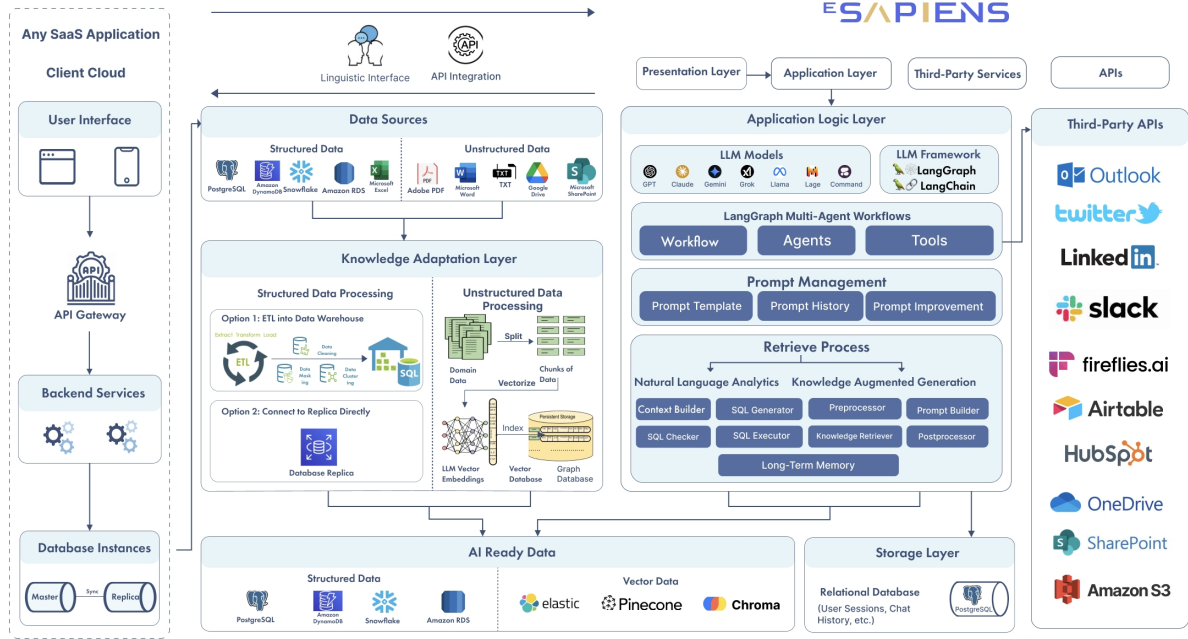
ESAPIENS

Any SaaS Application

Client Cloud

User Interface

API Gateway

Backend Services

Database Instances

Master

Sync

Replica

Linguistic Interface

API Integration

Data Sources

Structured Data

PostgreSQL

Amazon DynamoDB

Snowflake

Amazon RDS

Microsoft Excel

Unstructured Data

Adobe PDF

Microsoft Word

TXT

Google Drive

Microsoft SharePoint

Knowledge Adaptation Layer

Structured Data Processing

Option 1: ETL into Data Warehouse

Extract Transform Load

ETL

Data Cleaning

Data Masking

Data Clustering

SQL

Option 2: Connect to Replica Directly

Database Replica

Unstructured Data Processing

Domain Data

Split

Chunks of Data

Vectorize

Index

Persistent Storage

LLM Vector Embeddings

Vector Database

Graph Database

Presentation Layer

Application Layer

Third-Party Services

APIs

Application Logic Layer

LLM Models

GPT

Claude

Gemini

Grok

Llama

Lage

Command

LLM Framework

LangGraph

LangChain

LangGraph Multi-Agent Workflows

Workflow

Agents

Tools

Prompt Management

Prompt Template

Prompt History

Prompt Improvement

Retrieve Process

Natural Language Analytics

Knowledge Augmented Generation

Context Builder

SQL Generator

Preprocessor

Prompt Builder

SQL Checker

SQL Executor

Knowledge Retriever

Postprocessor

Long-Term Memory

Third-Party APIs

Outlook

twitter

LinkedIn

slack

fireflies.ai

Airtable

HubSpot

OneDrive

SharePoint

Amazon S3

AI Ready Data

Structured Data

PostgreSQL

Amazon DynamoDB

Snowflake

Amazon RDS

Vector Data

elastic

Pinecone

Chroma

Storage Layer

Relational Database

(User Sessions, Chat History, etc.)

PostgreSQL